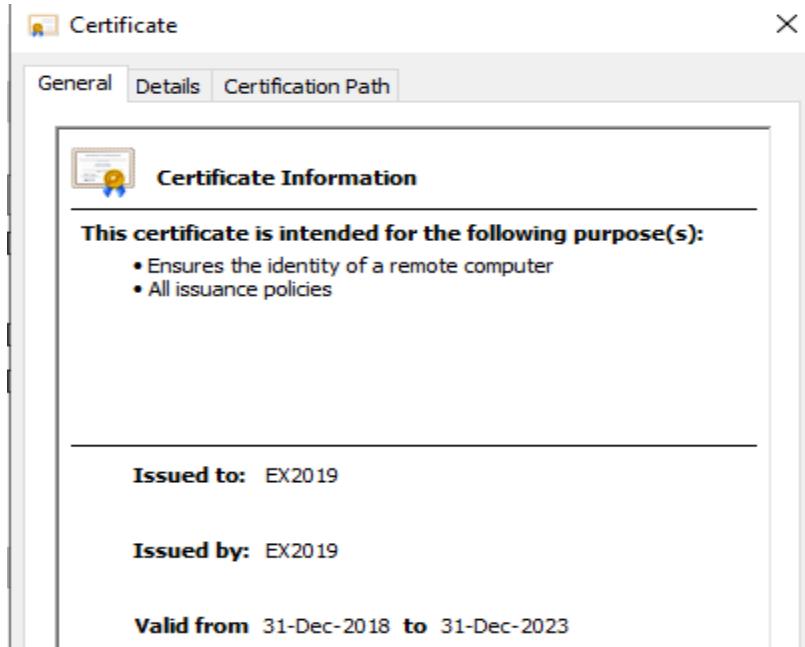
Certificate

×

General | Details | Certification Path

Certificate Information

This certificate is intended for the following purpose(s):
• Ensures the identity of a remote computer
• All issuance policies

Issued to: EX2019

Issued by: EX2019

Valid from 31-Dec-2018 to 31-Dec-2023